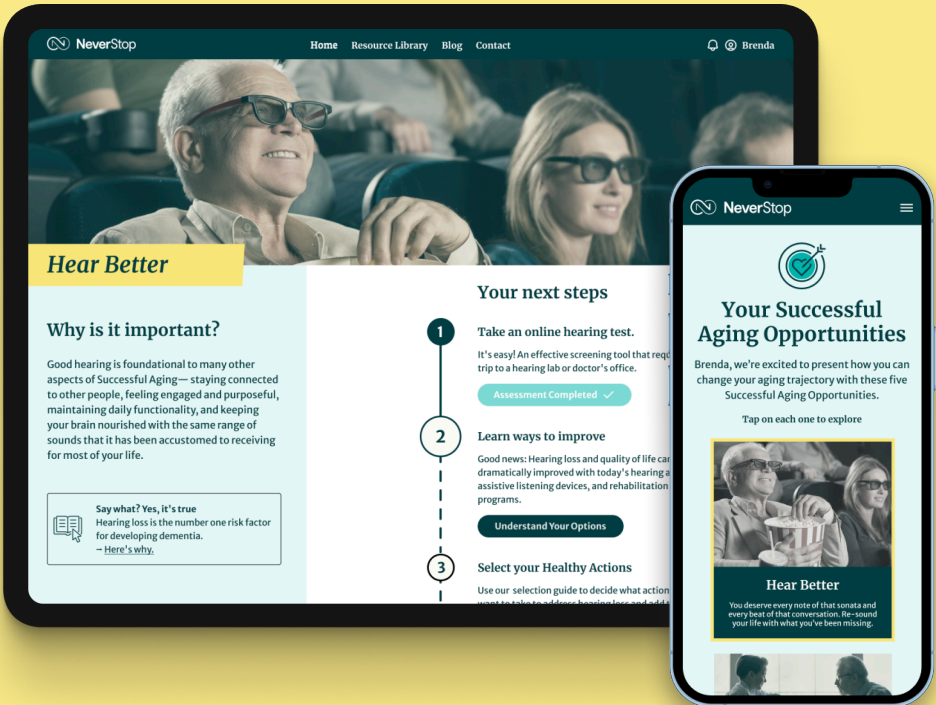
NeverStop

Home Resource Library Blog Contact

Brenda

Hear Better

Why is it important?

Good hearing is foundational to many other aspects of Successful Aging— staying connected to other people, feeling engaged and purposeful, maintaining daily functionality, and keeping your brain nourished with the same range of sounds that it has been accustomed to receiving for most of your life.

Say what? Yes, it's true
Hearing loss is the number one risk factor for developing dementia.
→ Here's why.

Your next steps

1 Take an online hearing test.

It's easy! An effective screening tool that requ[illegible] trip to a hearing lab or doctor's office.

Assessment Completed

2 Learn ways to improve

Good news: Hearing loss and quality of life ca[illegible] dramatically improved with today's hearing a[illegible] assistive listening devices, and rehabilitation programs.

Understand Your Options

3 Select your Healthy Actions

Use our selection guide to decide what action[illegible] want to take to address hearing loss and add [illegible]

NeverStop

Your Successful Aging Opportunities

Brenda, we're excited to present how you can change your aging trajectory with these five Successful Aging Opportunities.

Tap on each one to explore

Hear Better

You deserve every note of that sonata and every beat of that conversation. Re-sound your life with what you've been missing.